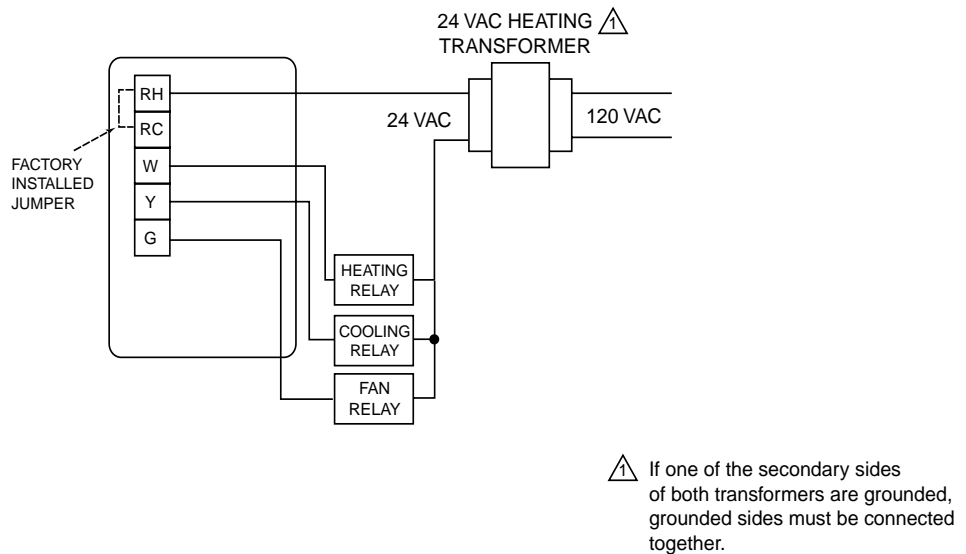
24 VAC HEATING 1
TRANSFORMER

RH
RC
W
Y
G

FACTORY INSTALLED JUMPER

24 VAC

120 VAC

HEATING RELAY

COOLING RELAY

FAN RELAY

1 If one of the secondary sides of both transformers are grounded, grounded sides must be connected together.